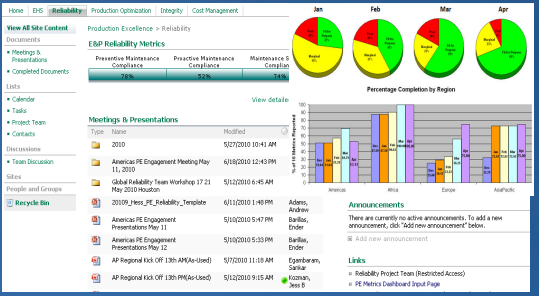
Home | EHS | Reliability | Production Optimization | Integrity | Cost Management

View All Site Content

Documents

Meetings & Presentations

Completed Documents

Lists

Calendar

Tasks

Project Team

Contacts

Discussions

Team Discussion

Sites

People and Groups

Recycle Bin

Production Excellence > Reliability

E&P Reliability Metrics

| Preventive Maintenance Compliance | Proactive Maintenance Compliance | Maintenance S Complia |
|---|---|---|
| 76% | 52% | 73% |

View details

Meetings & Presentations

| Type | Name | Modified | |
|---|---|---|---|
| | 2010 | 5/12/2010 4:53 PM | |
| | Americas PE Engagement Meeting May 11, 2010 | 6/18/2010 12:53 PM | |
| | Global Reliability Team Workshop 17 21 May 2010 Houston | 5/12/2010 6:45 AM | |
| | 20109_Hess_PE_Reliability_Template | 5/12/2010 5:05 PM | Adams, Andrew |
| | Americas PE Engagement Presentations May 11 | 5/12/2010 5:33 PM | Barillas, Ender |
| | Americas PE Engagement Presentations May 12 | 5/12/2010 5:35 PM | Barillas, Ender |
| | AP Regional Kick Off 13th PM(As-Used) | 5/12/2010 10:52 PM | Egambaram, Sankar |
| | AP Regional Kick Off 13th PM(As-Used) | 5/12/2010 9:15 AM | Kozman, Jess B |

Jan

Feb

Mar

Apr

Percentage Completion by Region

Americas

Africa

Europe

Asia/Pacific

Announcements

There are currently no active announcements. To add a new announcement, click "Add new announcement" below.

Add new announcement

Links

Reliability Project Team (Restricted Access)

PE Metrics Dashboard Input Page